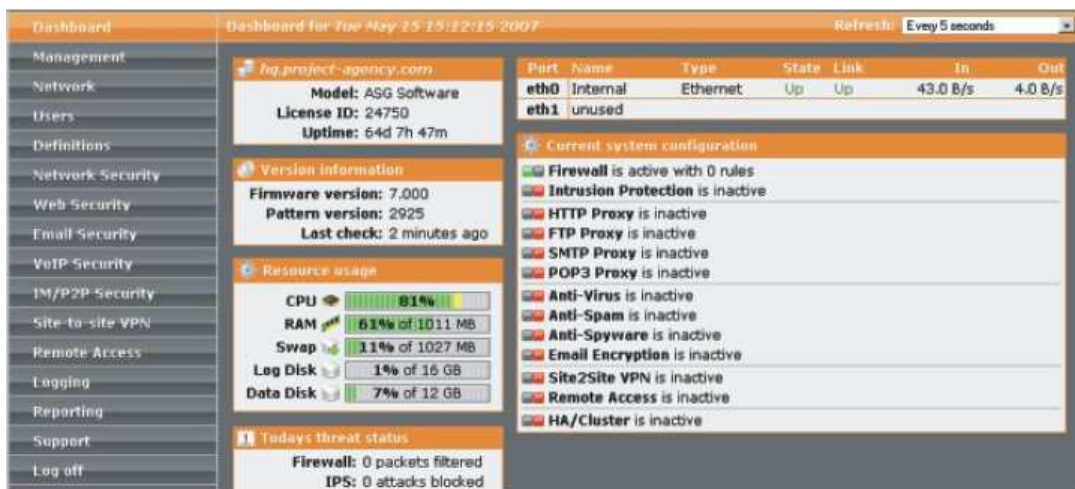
Dashboard
Management
Network
Users
Definitions
Network Security
Web Security
Email Security
VoIP Security
IM/P2P Security
Site-to-site VPN
Remote Access
Logging
Reporting
Support
Log off

Dashboard for Tue May 15 15:12:15 2007

Refresh: Evey 5 seconds

hq.project-agency.com
Model: ASG Software
License ID: 24750
Uptime: 64d 7h 47m

Version information
Firmware version: 7.000
Pattern version: 2925
Last check: 2 minutes ago

Resource usage
CPU 81%
RAM 61% of 1011 MB
Swap 11% of 1027 MB
Log Disk 1% of 16 GB
Data Disk 7% of 12 GB

Todays threat status
Firewall: 0 packets filtered
IPS: 0 attacks blocked

| Port | Name | Type | State | Link | In | Out |
|---|---|---|---|---|---|---|
| eth0 | Internal | Ethernet | Up | Up | 43.0 B/s | 4.0 B/s |
| eth1 | unused | | | | | |

Current system configuration
Firewall is active with 0 rules
Intrusion Protection is inactive
HTTP Proxy is inactive
FTP Proxy is inactive
SMTP Proxy is inactive
POP3 Proxy is inactive
Anti-Virus is inactive
Anti-Spam is inactive
Anti-Spyware is inactive
Email Encryption is inactive
Site2Site VPN is inactive
Remote Access is inactive
HA/Cluster is inactive